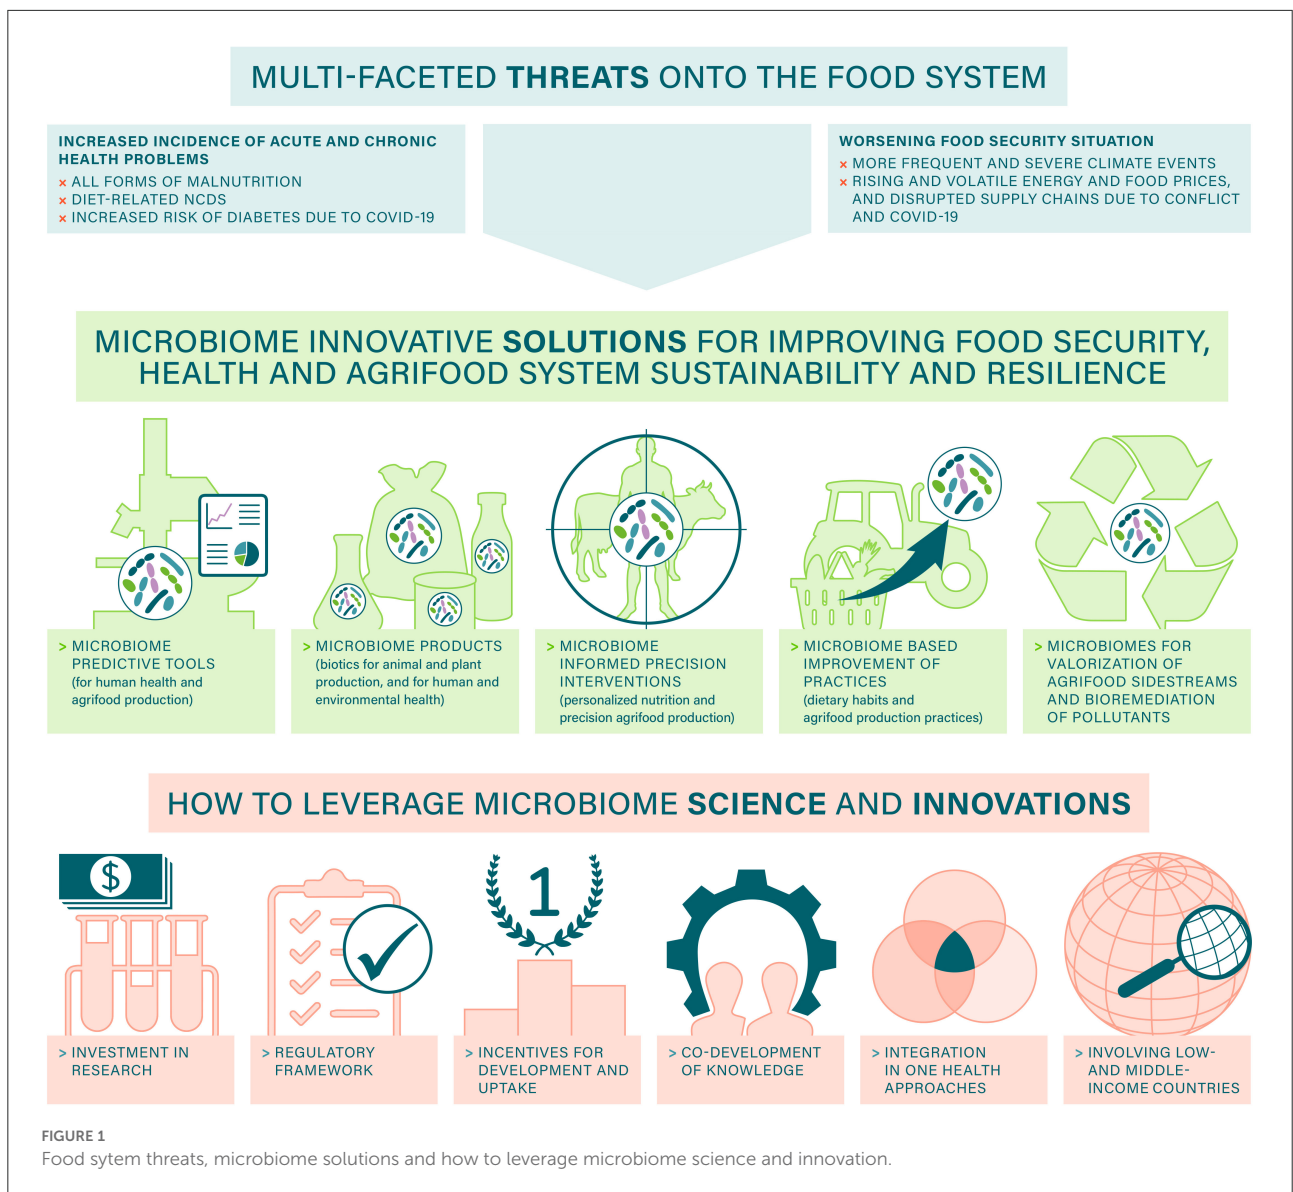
MULTI-FACETED THREATS ONTO THE FOOD SYSTEM

INCREASED INCIDENCE OF ACUTE AND CHRONIC HEALTH PROBLEMS
× ALL FORMS OF MALNUTRITION
× DIET-RELATED NCDS
× INCREASED RISK OF DIABETES DUE TO COVID-19

WORSENING FOOD SECURITY SITUATION
× MORE FREQUENT AND SEVERE CLIMATE EVENTS
× RISING AND VOLATILE ENERGY AND FOOD PRICES, AND DISRUPTED SUPPLY CHAINS DUE TO CONFLICT AND COVID-19

MICROBIOME INNOVATIVE SOLUTIONS FOR IMPROVING FOOD SECURITY, HEALTH AND AGRIFOOD SYSTEM SUSTAINABILITY AND RESILIENCE

> MICROBIOME PREDICTIVE TOOLS (for human health and agrifood production)

> MICROBIOME PRODUCTS (biotics for animal and plant production, and for human and environmental health)

> MICROBIOME INFORMED PRECISION INTERVENTIONS (personalized nutrition and precision agrifood production)

> MICROBIOME BASED IMPROVEMENT OF PRACTICES (dietary habits and agrifood production practices)

> MICROBIOMES FOR VALORIZATION OF AGRIFOOD SIDESTREAMS AND BIOREMEDIATION OF POLLUTANTS

HOW TO LEVERAGE MICROBIOME SCIENCE AND INNOVATIONS

$

1

> INVESTMENT IN RESEARCH

> REGULATORY FRAMEWORK

> INCENTIVES FOR DEVELOPMENT AND UPTAKE

> CO-DEVELOPMENT OF KNOWLEDGE

> INTEGRATION IN ONE HEALTH APPROACHES

> INVOLVING LOW- AND MIDDLE-INCOME COUNTRIES

FIGURE 1
Food sytem threats, microbiome solutions and how to leverage microbiome science and innovation.